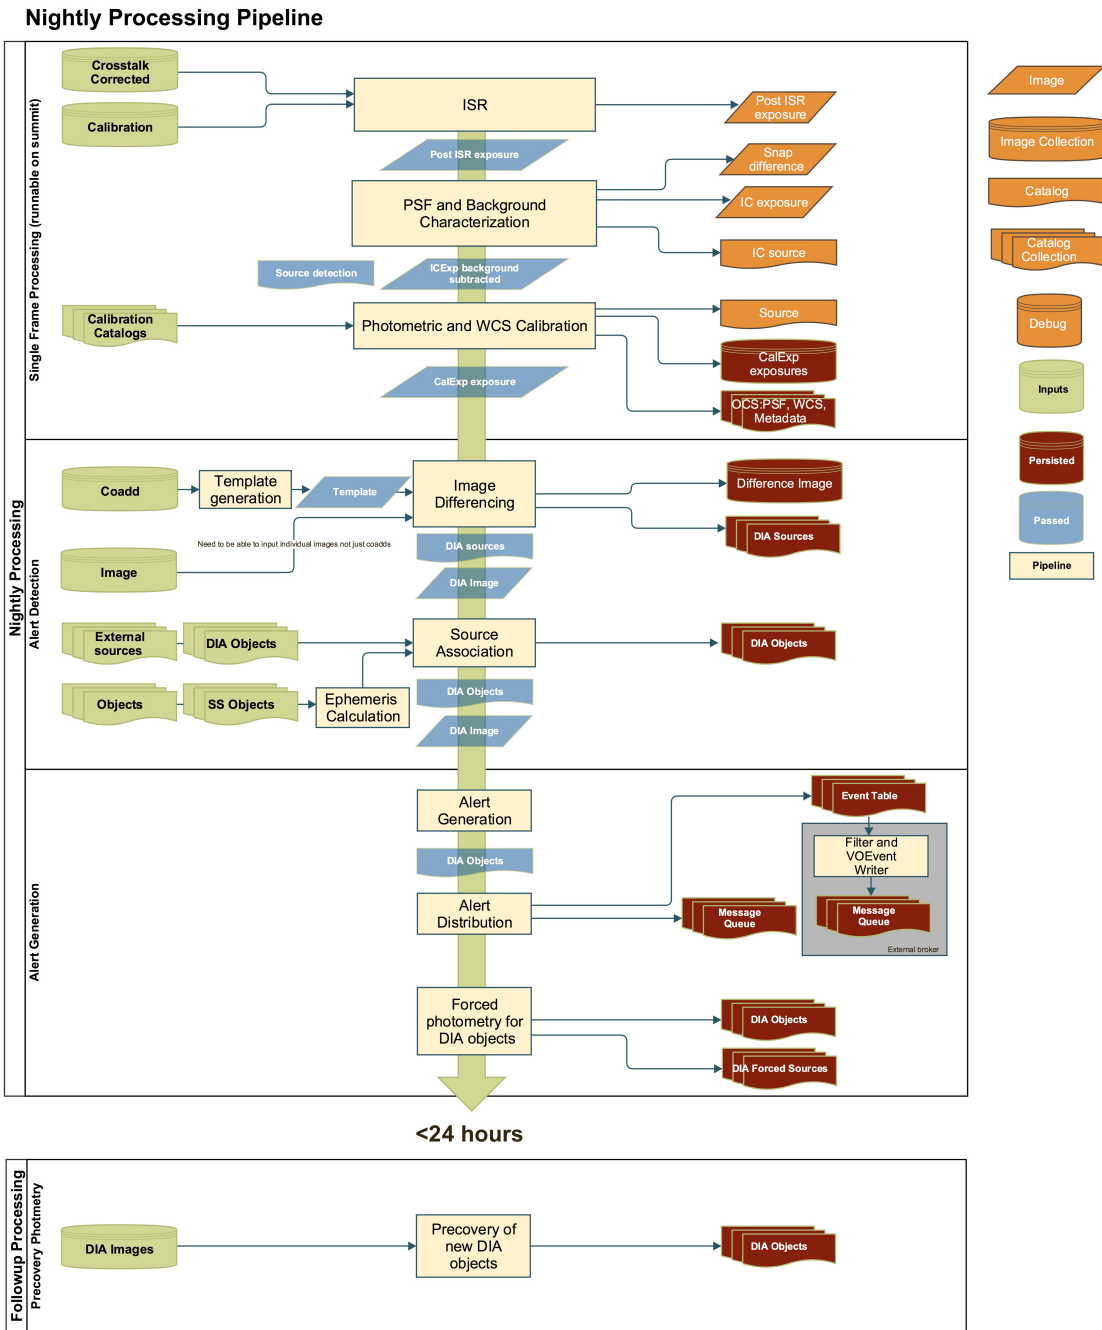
Nightly Processing Pipeline

Nightly Processing

Single Frame Processing (runnable on summit)

Crosstalk Corrected

Calibration

ISR

Post ISR exposure

Post ISR exposure

PSF and Background Characterization

Snap difference

IC exposure

IC source

Source detection

ICExp background subtracted

Calibration Catalogs

Photometric and WCS Calibration

Source

CalExp exposures

CalExp exposure

OCS:PSF, WCS, Metadata

Alert Detection

Coadd

Template generation

Template

Image Differencing

Difference Image

DIA Sources

Need to be able to input individual images not just coadds

DIA sources

Image

DIA Image

External sources

DIA Objects

Source Association

DIA Objects

DIA Objects

Objects

SS Objects

Ephemeris Calculation

DIA Image

Alert Generation

Alert Generation

Event Table

Filter and VOEvent Writer

DIA Objects

Alert Distribution

Message Queue

Message Queue

External broker

Forced photometry for DIA objects

DIA Objects

DIA Forced Sources

<24 hours

Followup Processing

Precovery Photmetry

DIA Images

Precovery of new DIA objects

DIA Objects

Image

Image Collection

Catalog

Catalog Collection

Debug

Inputs

Persisted

Passed

Pipeline